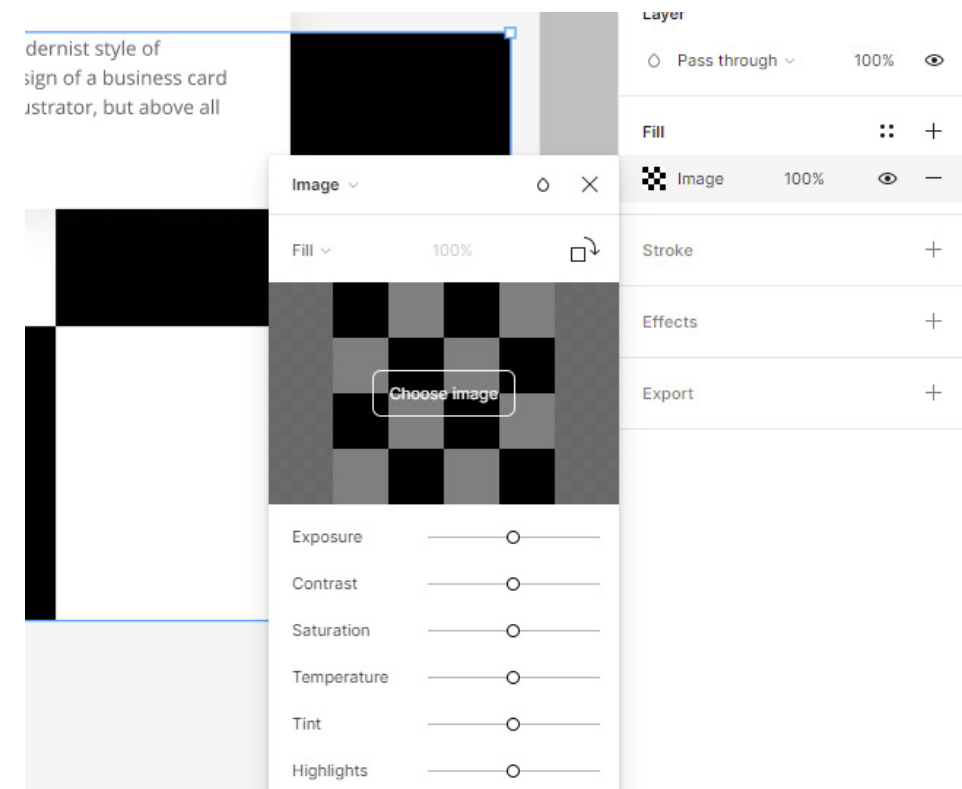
dernist style of
sign of a business card
ıstrator, but above all

Layer
Pass through 100%

Fill
Image 100%

Stroke

Effects

Export

Image

Fill 100%

Choose image

Exposure

Contrast

Saturation

Temperature

Tint

Highlights